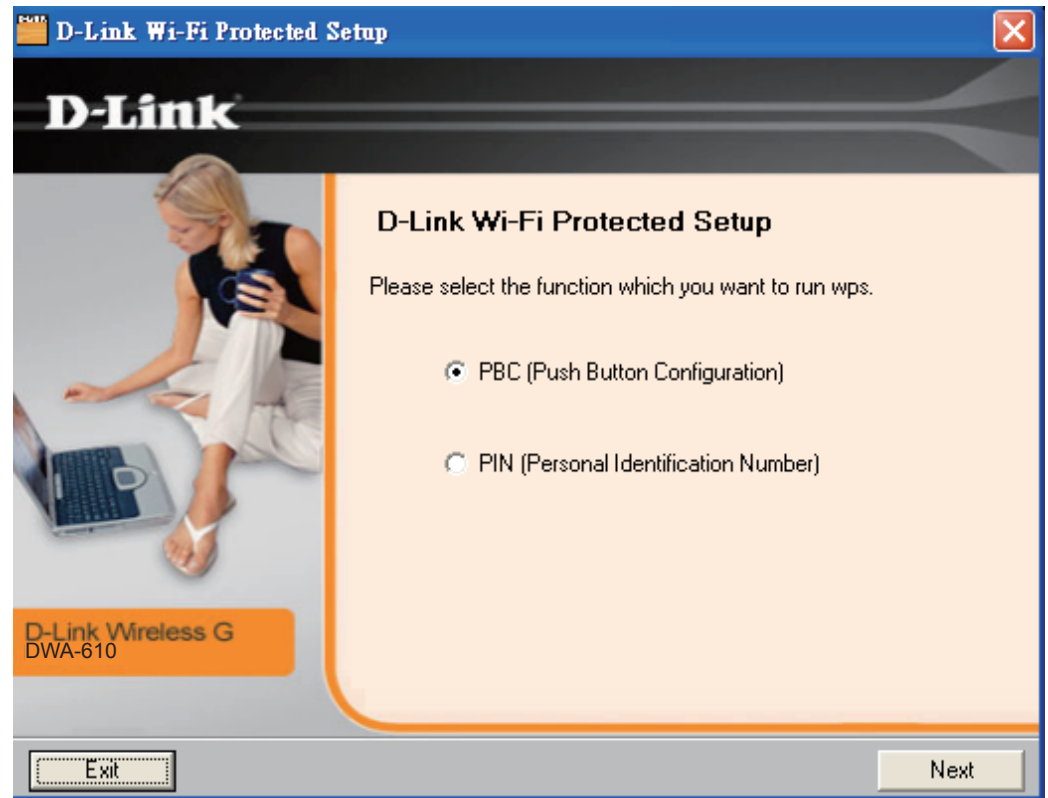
D-Link Wi-Fi Protected Setup

D-Link

D-Link Wi-Fi Protected Setup

Please select the function which you want to run wps.

PBC (Push Button Configuration)

PIN (Personal Identification Number)

D-Link Wireless G
DWA-610

Exit

Next